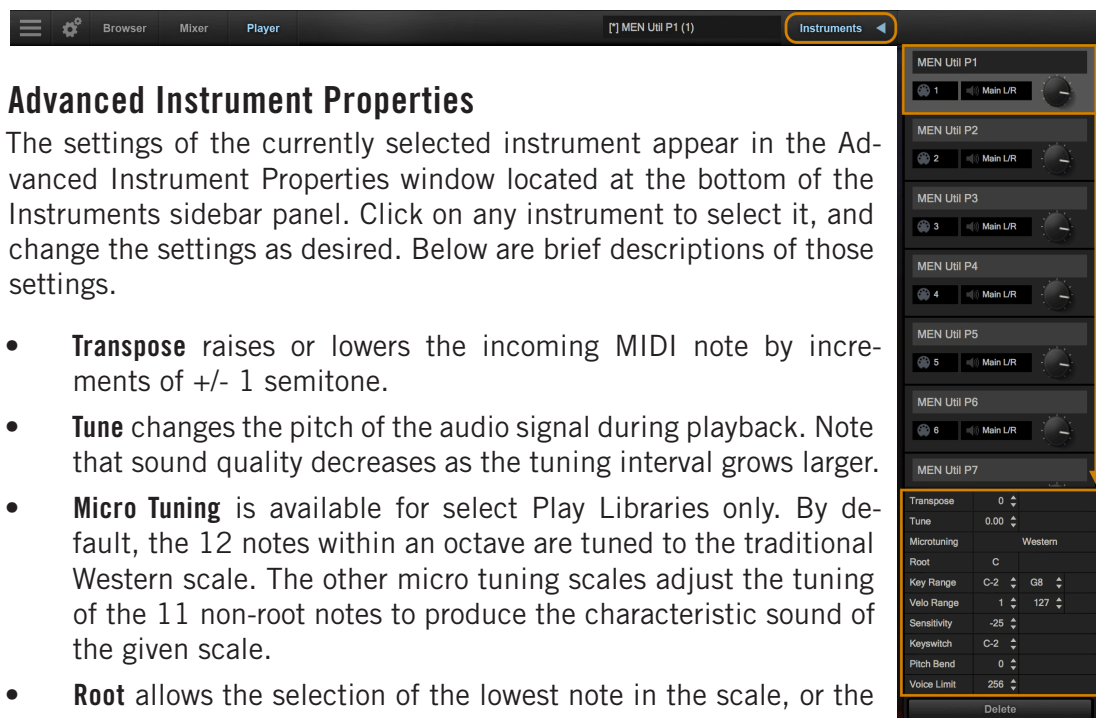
Browser Mixer Player [*] MEN Util P1 (1) Instruments

Advanced Instrument Properties

The settings of the currently selected instrument appear in the Advanced Instrument Properties window located at the bottom of the Instruments sidebar panel. Click on any instrument to select it, and change the settings as desired. Below are brief descriptions of those settings.

• **Transpose** raises or lowers the incoming MIDI note by increments of +/- 1 semitone.

• **Tune** changes the pitch of the audio signal during playback. Note that sound quality decreases as the tuning interval grows larger.

• **Micro Tuning** is available for select Play Libraries only. By default, the 12 notes within an octave are tuned to the traditional Western scale. The other micro tuning scales adjust the tuning of the 11 non-root notes to produce the characteristic sound of the given scale.

• **Root** allows the selection of the lowest note in the scale, or the

MEN Util P1
1 Main L/R
MEN Util P2
2 Main L/R
MEN Util P3
3 Main L/R
MEN Util P4
4 Main L/R
MEN Util P5
5 Main L/R
MEN Util P6
6 Main L/R
MEN Util P7

| | | |
|---|---|---|
| Transpose | 0 | |
| Tune | 0.00 | |
| Microtuning | | Western |
| Root | C | |
| Key Range | C-2 | G8 |
| Velo Range | 1 | 127 |
| Sensitivity | -25 | |
| Keyswitch | C-2 | |
| Pitch Bend | 0 | |
| Voice Limit | 256 | |

Delete